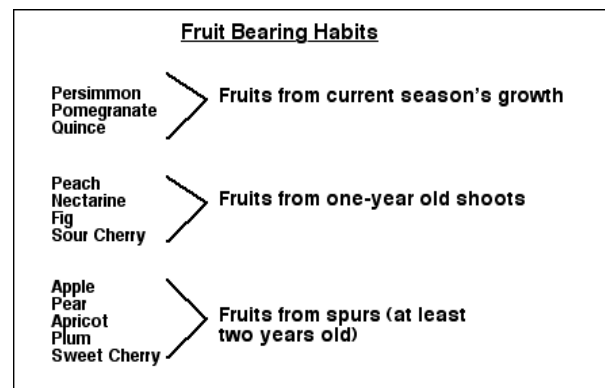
Fruit Bearing Habits

Persimmon
Pomegranate
Quince

Fruits from current season's growth

Peach
Nectarine
Fig
Sour Cherry

Fruits from one-year old shoots

Apple
Pear
Apricot
Plum
Sweet Cherry

Fruits from spurs (at least two years old)